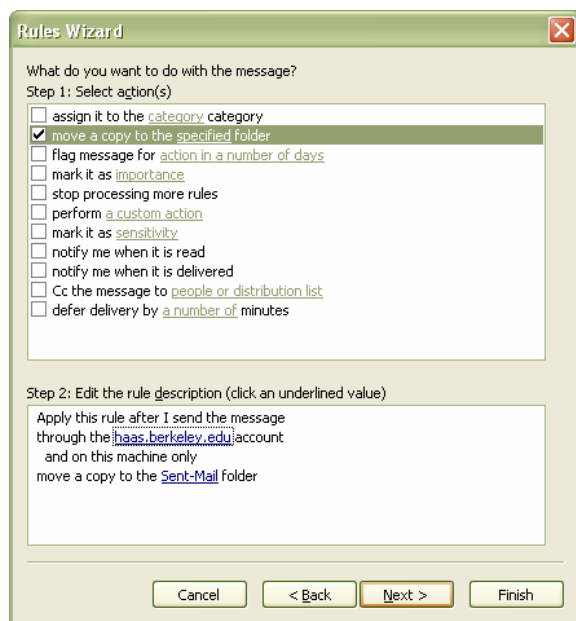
Rules Wizard

What do you want to do with the message?
Step 1: Select action(s)

assign it to the category category
move a copy to the specified folder
flag message for action in a number of days
mark it as importance
stop processing more rules
perform a custom action
mark it as sensitivity
notify me when it is read
notify me when it is delivered
Cc the message to people or distribution list
defer delivery by a number of minutes

Step 2: Edit the rule description (click an underlined value)

Apply this rule after I send the message
through the haas.berkeley.edu account
and on this machine only
move a copy to the Sent-Mail folder

Cancel
< Back
Next >
Finish